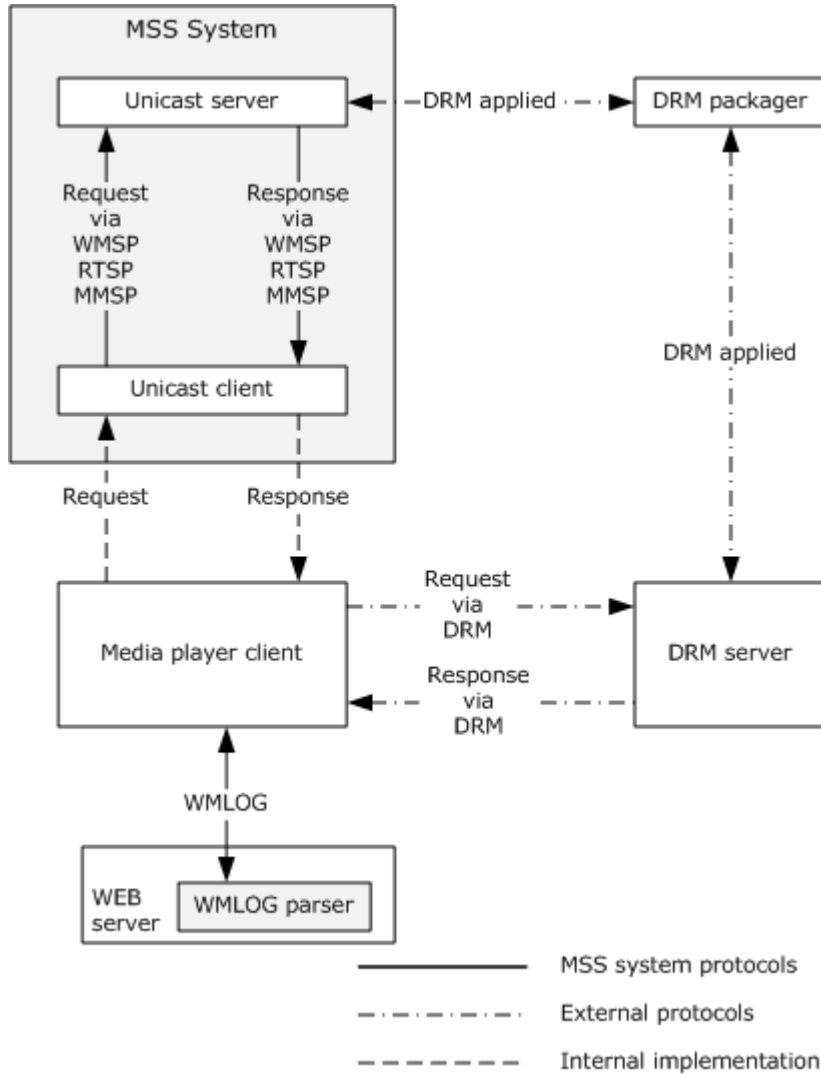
MSS System

Unicast server

DRM applied

DRM packager

Request via WMSP RTSP MMSP

Response via WMSP RTSP MMSP

DRM applied

Unicast client

Request

Response

Request via DRM

Media player client

DRM server

Response via DRM

WMLOG

WEB server

WMLOG parser

MSS system protocols

External protocols

Internal implementation